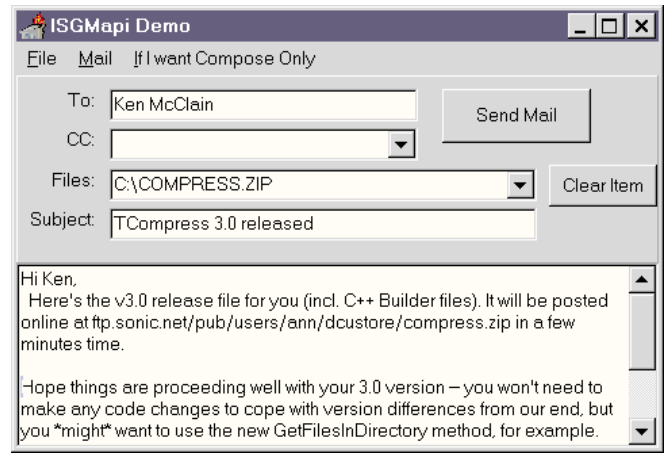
ISGMapi Demo

File Mail If I want Compose Only

To: Ken McClain

Send Mail

CC:

Files: C:\COMPRESS.ZIP

Clear Item

Subject: TCompress 3.0 released

Hi Ken,
Here's the v3.0 release file for you (incl. C++ Builder files). It will be posted online at ftp.sonic.net/pub/users/ann/dcustore/compress.zip in a few minutes time.

Hope things are proceeding well with your 3.0 version -- you won't need to make any code changes to cope with version differences from our end, but you *might* want to use the new GetFilesInDirectory method, for example.